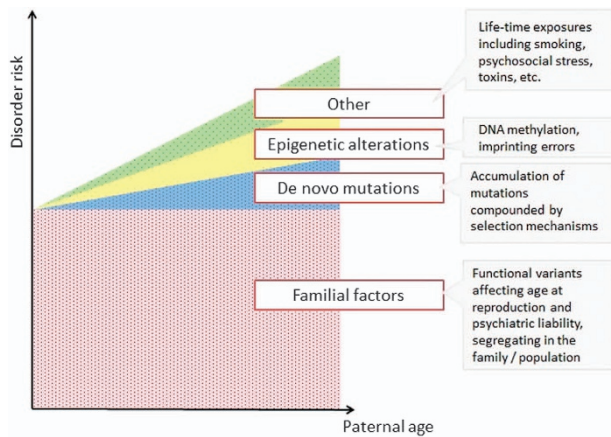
Disorder risk

Other

Life-time exposures including smoking, psychosocial stress, toxins, etc.

Epigenetic alterations

DNA methylation, imprinting errors

De novo mutations

Accumulation of mutations compounded by selection mechanisms

Familial factors

Functional variants affecting age at reproduction and psychiatric liability, segregating in the family / population

Paternal age